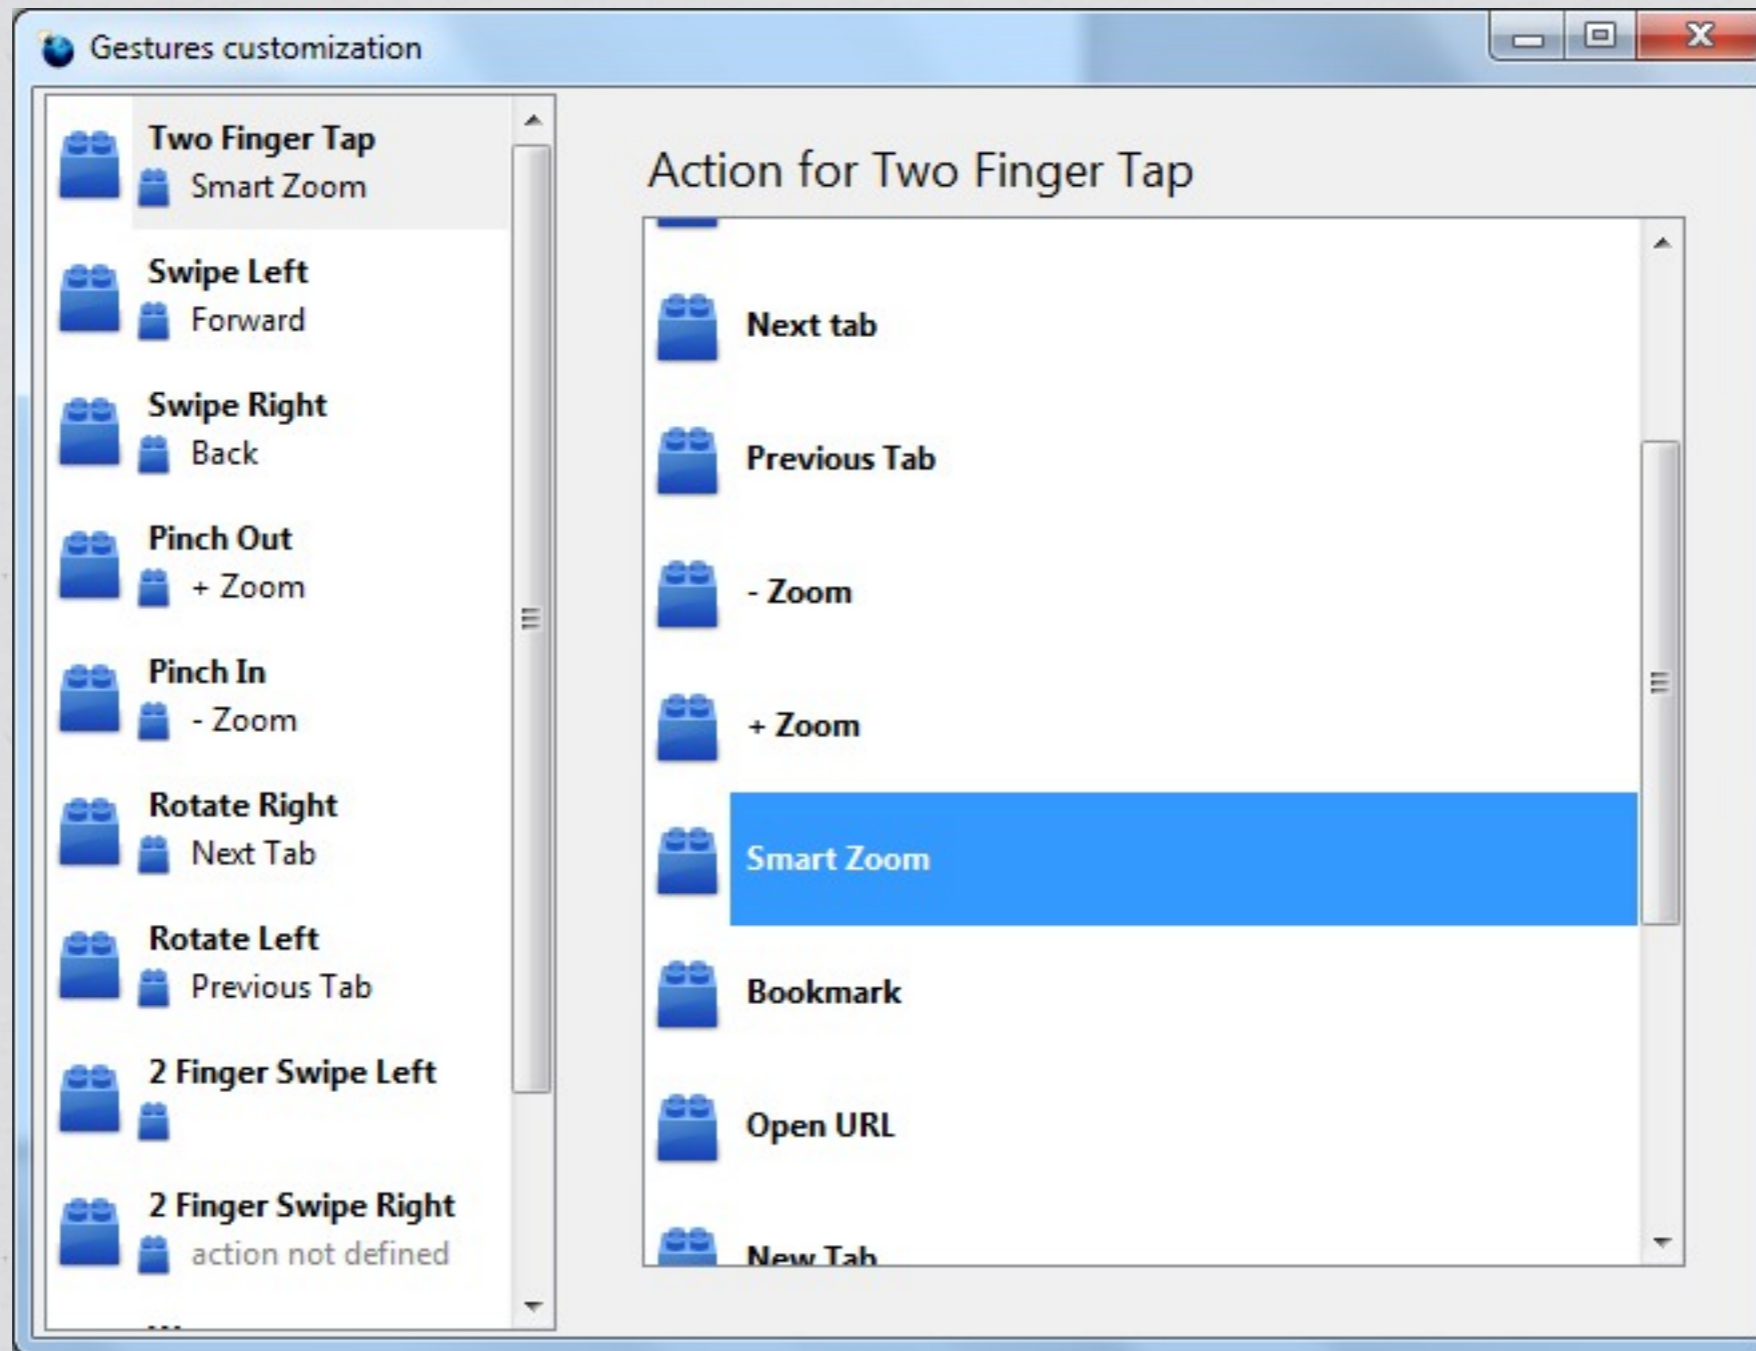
Gestures customization

Two Finger Tap
Smart Zoom

Swipe Left
Forward

Swipe Right
Back

Pinch Out
+ Zoom

Pinch In
- Zoom

Rotate Right
Next Tab

Rotate Left
Previous Tab

2 Finger Swipe Left

2 Finger Swipe Right
action not defined

Action for Two Finger Tap

Next tab

Previous Tab

- Zoom

+ Zoom

Smart Zoom

Bookmark

Open URL

New Tab